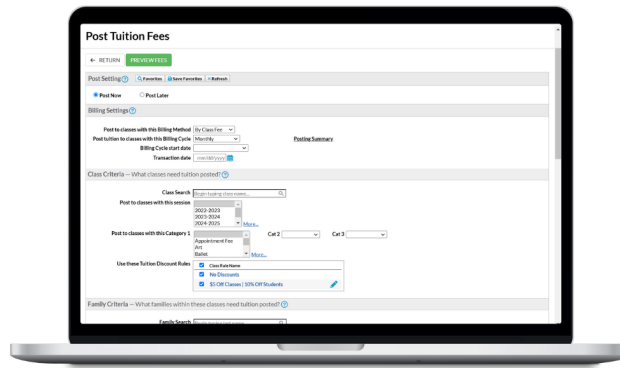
Post Tuition Fees

← RETURN PREVIEW FEES

Post Setting ? Favorites Save Favorites Refresh

Post Now Post Later

Billing Settings ?

Post to classes with this Billing Method By Class Fee

Post tuition to classes with this Billing Cycle Monthly

Posting Summary

Billing Cycle start date

Transaction date mm/dd/yyyy

Class Criteria — What classes need tuition posted? ?

Class Search Begin typing class name...

Post to classes with this session 2022-2023 2023-2024 2024-2025 More...

Post to classes with this Category 1 Appointment Fee Art Ballet More...

Cat 2

Cat 3

Use these Tuition Discount Rules

| | Class Rule Name |
|---|---|
| ☑ | No Discounts |
| ☑ | \$5 Off Classes \| 10% Off Students |

Family Criteria — What families within these classes need tuition posted? ?

Family Search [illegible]